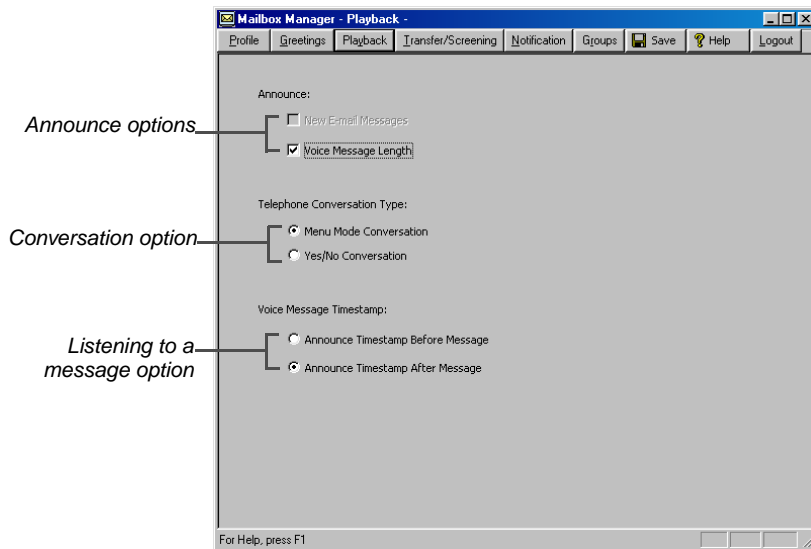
Mailbox Manager - Playback -

Profile | Greetings | Playback | Transfer/Screening | Notification | Groups | Save | Help | Logout

Announce:

Announce options

New E-mail Messages

Voice Message Length

Telephone Conversation Type:

Conversation option

Menu Mode Conversation

Yes/No Conversation

Voice Message Timestamp:

Listening to a message option

Announce Timestamp Before Message

Announce Timestamp After Message

For Help, press F1